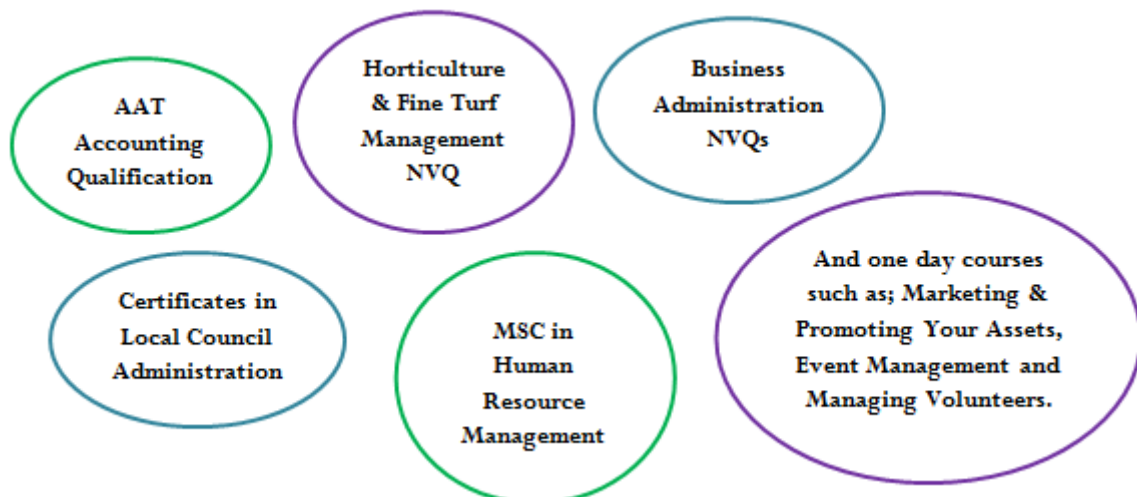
AAT Accounting Qualification

Horticulture & Fine Turf Management NVQ

Business Administration NVQs

Certificates in Local Council Administration

MSC in Human Resource Management

And one day courses such as; Marketing & Promoting Your Assets, Event Management and Managing Volunteers.